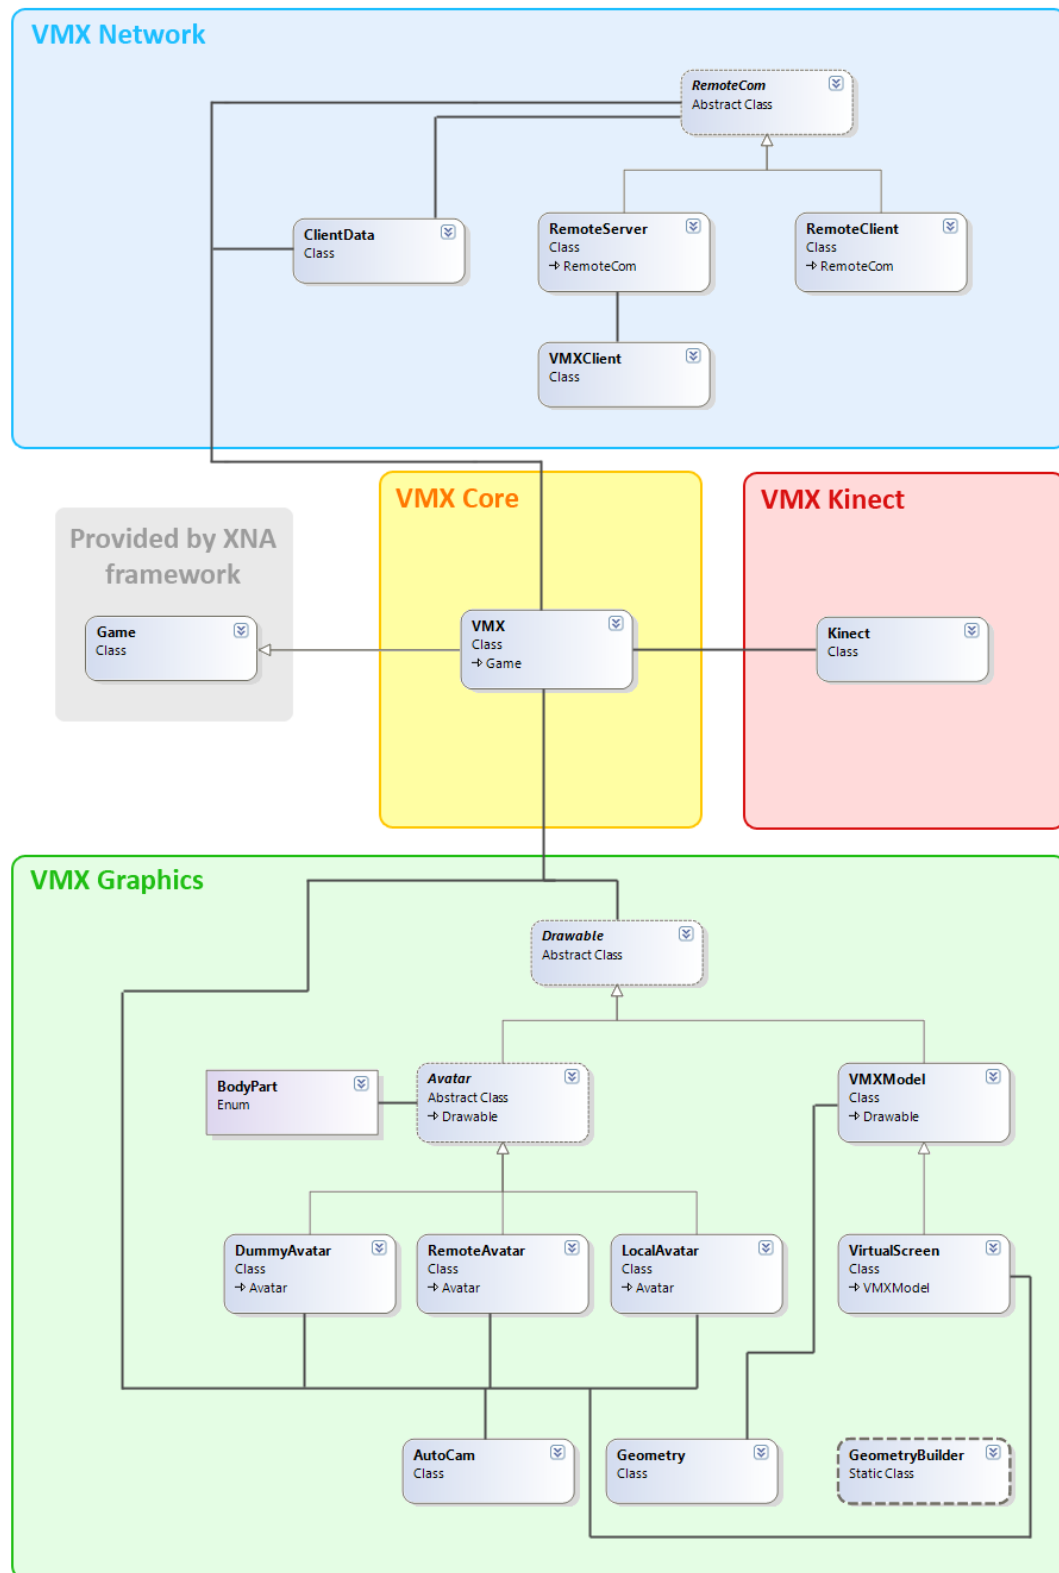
VMX Network

RemoteCom
Abstract Class

ClientData
Class

RemoteServer
Class
→ RemoteCom

RemoteClient
Class
→ RemoteCom

VMXClient
Class

Provided by XNA framework

Game
Class

VMX Core

VMX
Class
→ Game

VMX Kinect

Kinect
Class

VMX Graphics

Drawable
Abstract Class

BodyPart
Enum

Avatar
Abstract Class
→ Drawable

VMXModel
Class
→ Drawable

DummyAvatar
Class
→ Avatar

RemoteAvatar
Class
→ Avatar

LocalAvatar
Class
→ Avatar

VirtualScreen
Class
→ VMXModel

AutoCam
Class

Geometry
Class

GeometryBuilder
Static Class